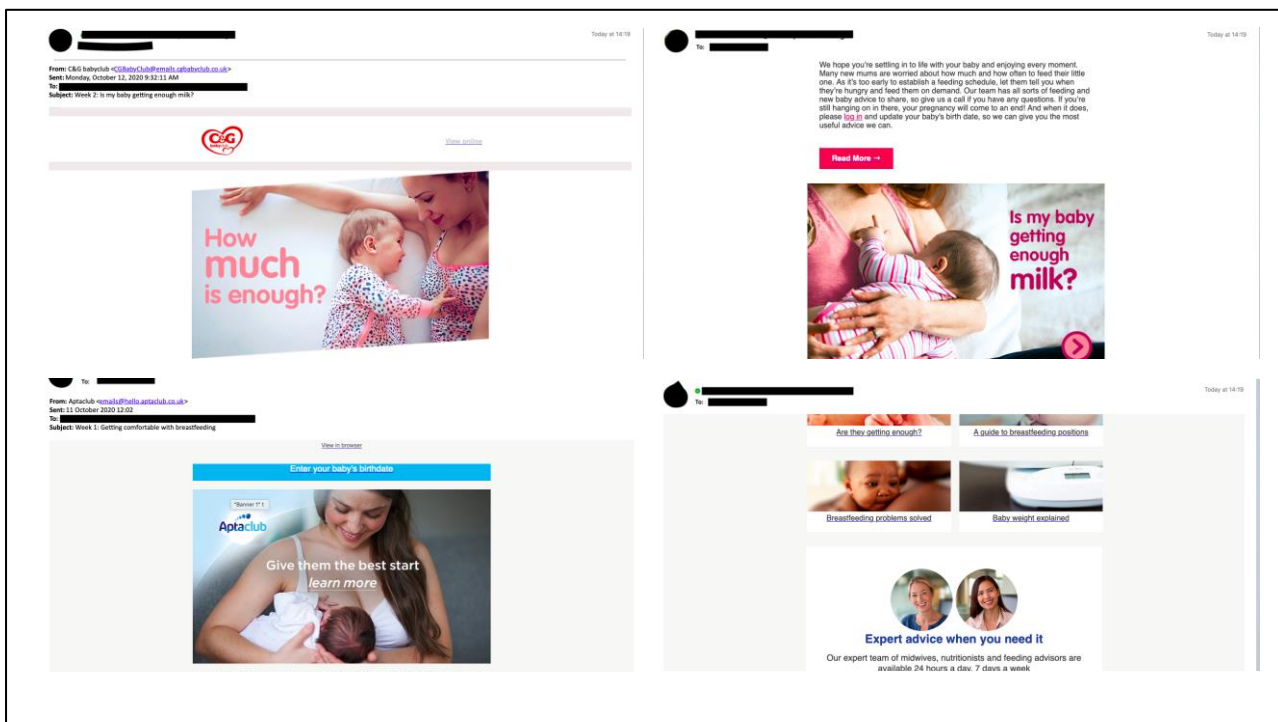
Today at 14:19

From: C&G babyclub <CGBabyClub@emails.cgbabyclub.co.uk>
Sent: Monday, October 12, 2020 9:32:11 AM
To:
Subject: Week 2: Is my baby getting enough milk?

C&G baby club

View online

How much is enough?

Today at 14:19

To:

We hope you're settling in to life with your baby and enjoying every moment. Many new mums are worried about how much and how often to feed their little one. As it's too early to establish a feeding schedule, let them tell you when they're hungry and feed them on demand. Our team has all sorts of feeding and new baby advice to share, so give us a call if you have any questions. If you're still hanging on in there, your pregnancy will come to an end! And when it does, please log in and update your baby's birth date, so we can give you the most useful advice we can.

Read More →

Is my baby getting enough milk?

To:

From: Aptaclub <emails@hello.aptaclub.co.uk>
Sent: 11 October 2020 12:02
To:
Subject: Week 1: Getting comfortable with breastfeeding

View in browser

Enter your baby's birthdate

"Banner 1" t

Aptaclub

Give them the best start
learn more

Today at 14:19

To:

Are they getting enough?

A guide to breastfeeding positions

Breastfeeding problems solved

Baby weight explained

Expert advice when you need it

Our expert team of midwives, nutritionists and feeding advisors are available 24 hours a day, 7 days a week